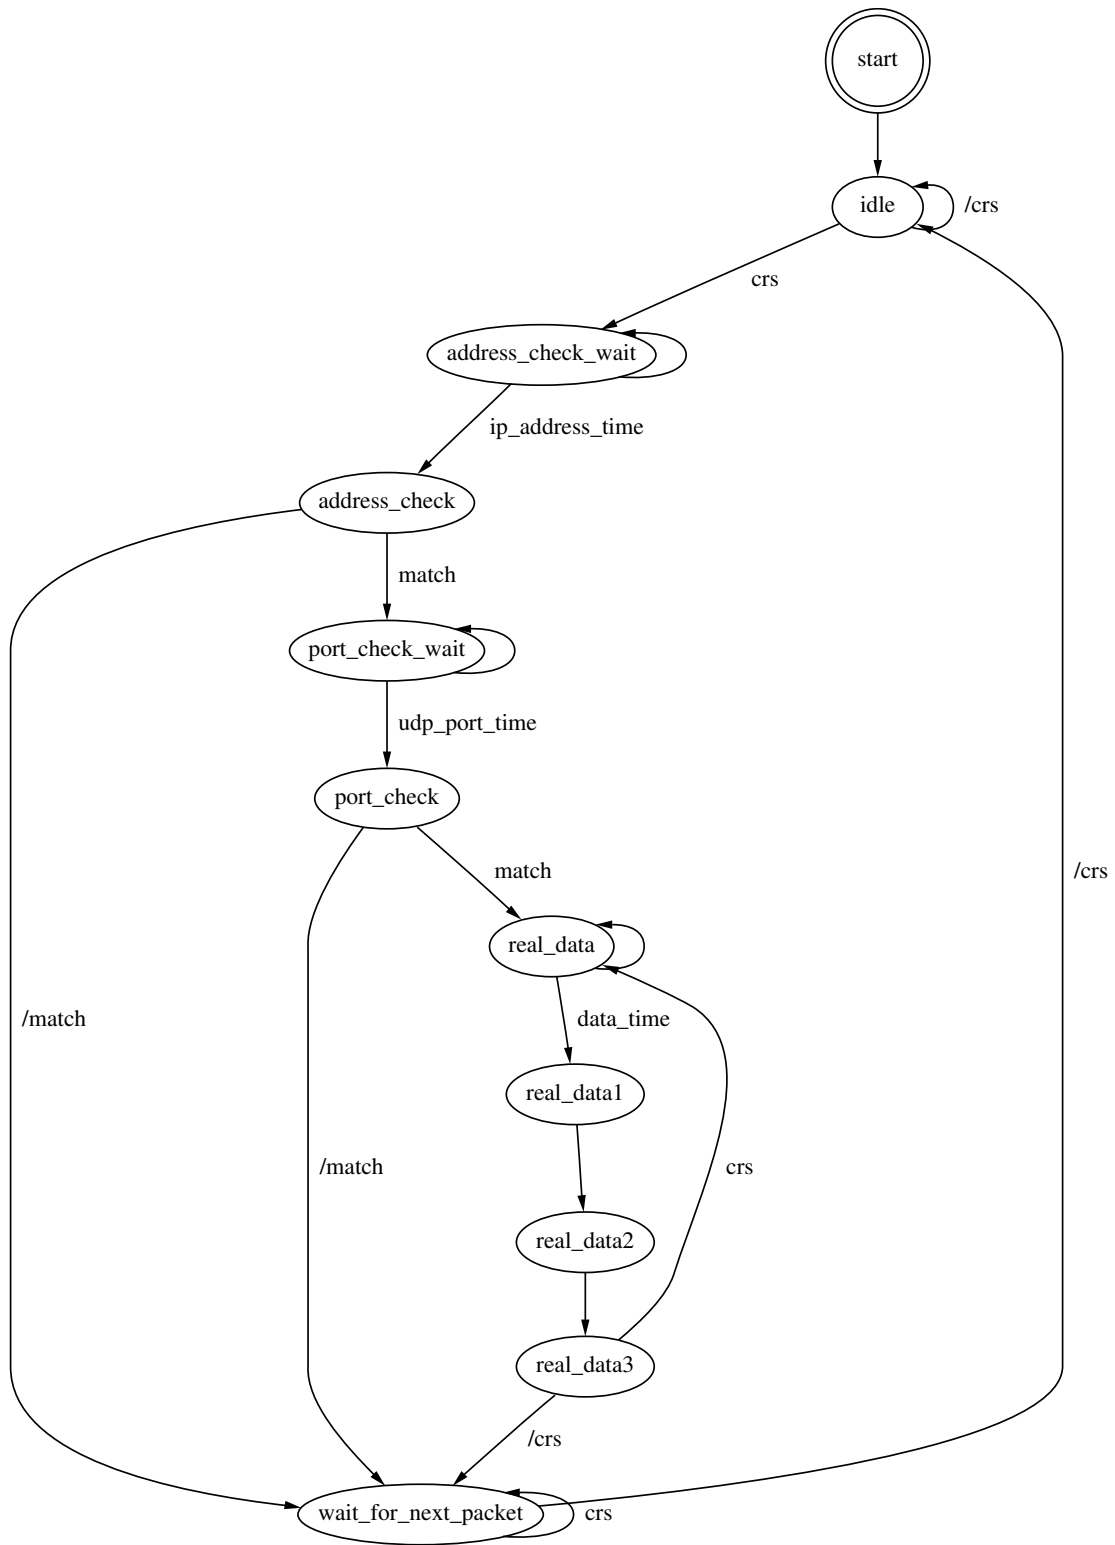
start

idle

/crs

crs

address_check_wait

ip_address_time

address_check

match

port_check_wait

udp_port_time

port_check

match

real_data

data_time

real_data1

real_data2

real_data3

crs

/crs

/match

/match

/crs

wait_for_next_packet

crs